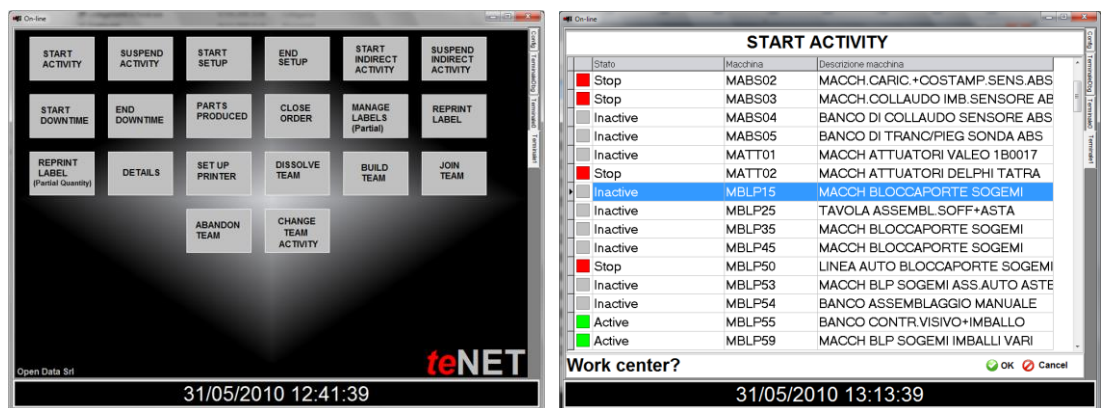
On-line

START ACTIVITY
SUSPEND ACTIVITY
START SETUP
END SETUP
START INDIRECT ACTIVITY
SUSPEND INDIRECT ACTIVITY
START DOWNTIME
END DOWNTIME
PARTS PRODUCED
CLOSE ORDER
MANAGE LABELS (Partial)
REPRINT LABEL
REPRINT LABEL (Partial Quantity)
DETAILS
SET UP PRINTER
DISSOLVE TEAM
BUILD TEAM
JOIN TEAM
ABANDON TEAM
CHANGE TEAM ACTIVITY

Config
TerminalCfg
Terminali
Terminali

Open Data Srl
teNET
31/05/2010 12:41:39

On-line

START ACTIVITY

| Stato | Macchina | Descrizione macchina |
|---|---|---|
| Stop | MABS02 | MACCH.CARIC.+COSTAMP.SENS.ABS |
| Stop | MABS03 | MACCH.COLLAUDO IMB.SENSORE AB |
| Inactive | MABS04 | BANCO DI COLLAUDO SENSORE ABS |
| Inactive | MABS05 | BANCO DI TRANC/PIEG SONDA ABS |
| Inactive | MATT01 | MACCH ATTUATORI VALEO 1B0017 |
| Stop | MATT02 | MACCH ATTUATORI DELPHI TATRA |
| Inactive | MBLP15 | MACCH BLOCCAPORTE SOGEMI |
| Inactive | MBLP25 | TAVOLA ASSEMBL.SOFF+ASTA |
| Inactive | MBLP35 | MACCH BLOCCAPORTE SOGEMI |
| Inactive | MBLP45 | MACCH BLOCCAPORTE SOGEMI |
| Stop | MBLP50 | LINEA AUTO BLOCCAPORTE SOGEMI |
| Inactive | MBLP53 | MACCH BLP SOGEMI ASS.AUTO ASTE |
| Inactive | MBLP54 | BANCO ASSEMBLAGGIO MANUALE |
| Active | MBLP55 | BANCO CONTR.VISIVO+IMBALLO |
| Active | MBLP59 | MACCH BLP SOGEMI IMBALLI VARI |

Work center?
OK
Cancel

Config
TerminalCfg
Terminali
Terminali

31/05/2010 13:13:39